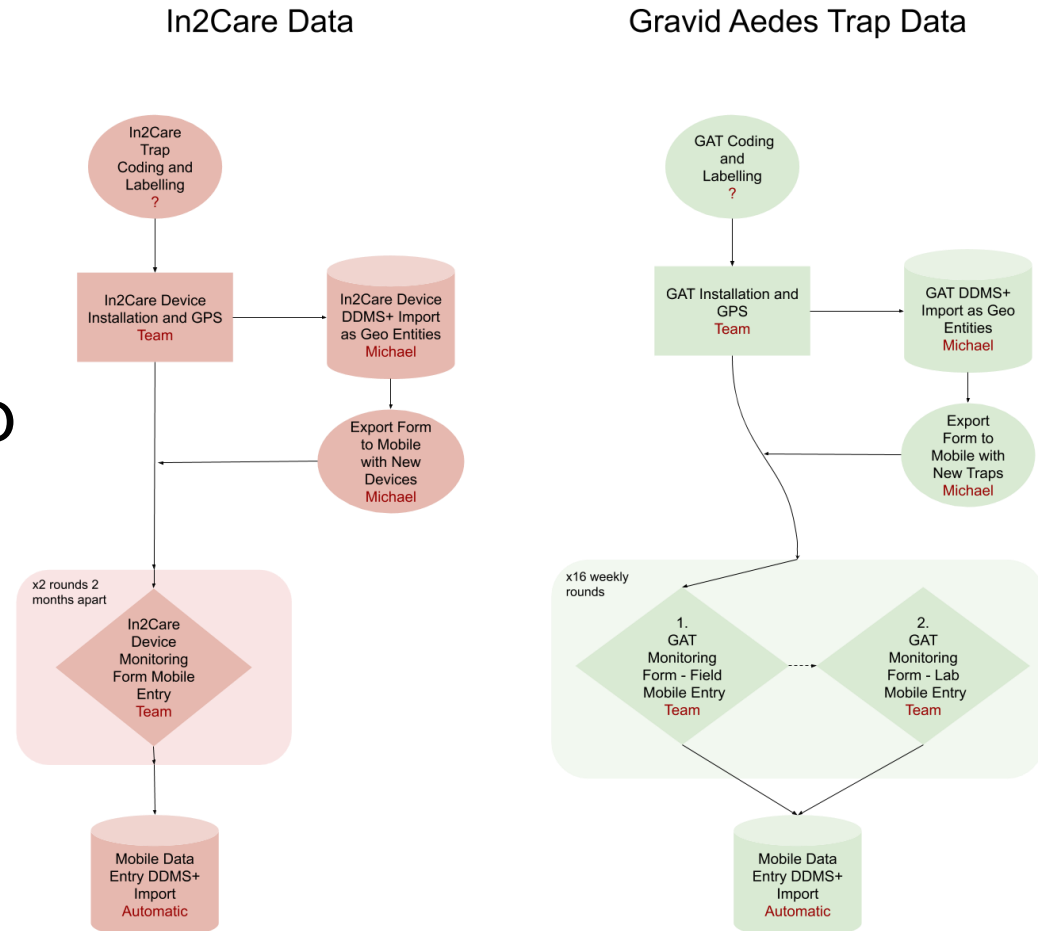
In2Care Data

In2Care Trap Coding and Labelling
?

In2Care Device Installation and GPS
Team

In2Care Device DDMS+ Import as Geo Entities
Michael

Export Form to Mobile with New Devices
Michael

x2 rounds 2 months apart

In2Care Device Monitoring Form Mobile Entry
Team

Mobile Data Entry DDMS+ Import
Automatic

Gravid Aedes Trap Data

GAT Coding and Labelling
?

GAT Installation and GPS
Team

GAT DDMS+ Import as Geo Entities
Michael

Export Form to Mobile with New Traps
Michael

x16 weekly rounds

1. GAT Monitoring Form - Field Mobile Entry
Team

2. GAT Monitoring Form - Lab Mobile Entry
Team

Mobile Data Entry DDMS+ Import
Automatic